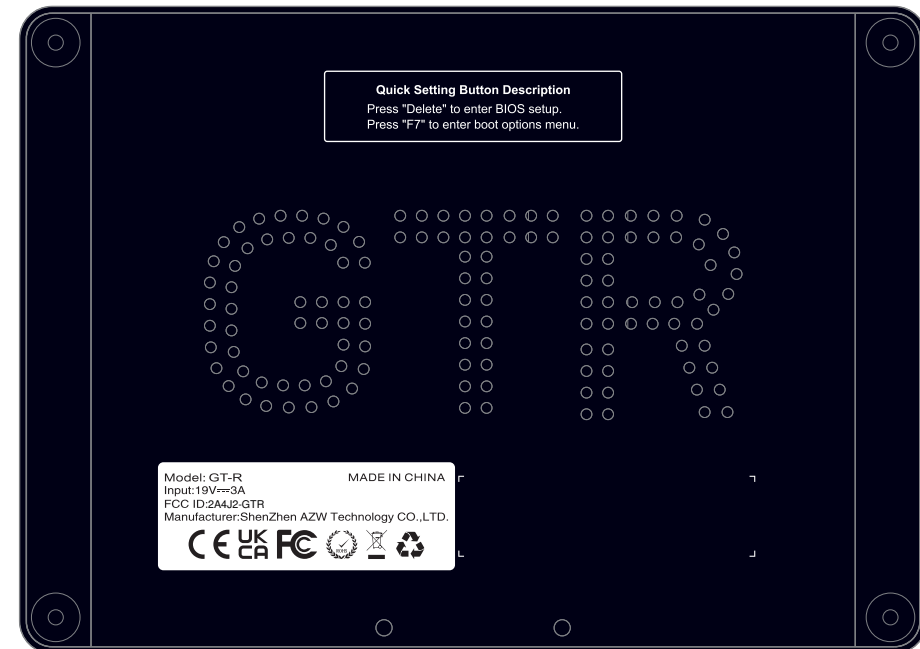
Quick Setting Button Description
Press "Delete" to enter BIOS setup.
Press "F7" to enter boot options menu.

GTR

Model: GT-R MADE IN CHINA
Input:19V⎓3A
FCC ID:2A4J2-GTR
Manufacturer:ShenZhen AZW Technology CO.,LTD.
CE UK CA FC